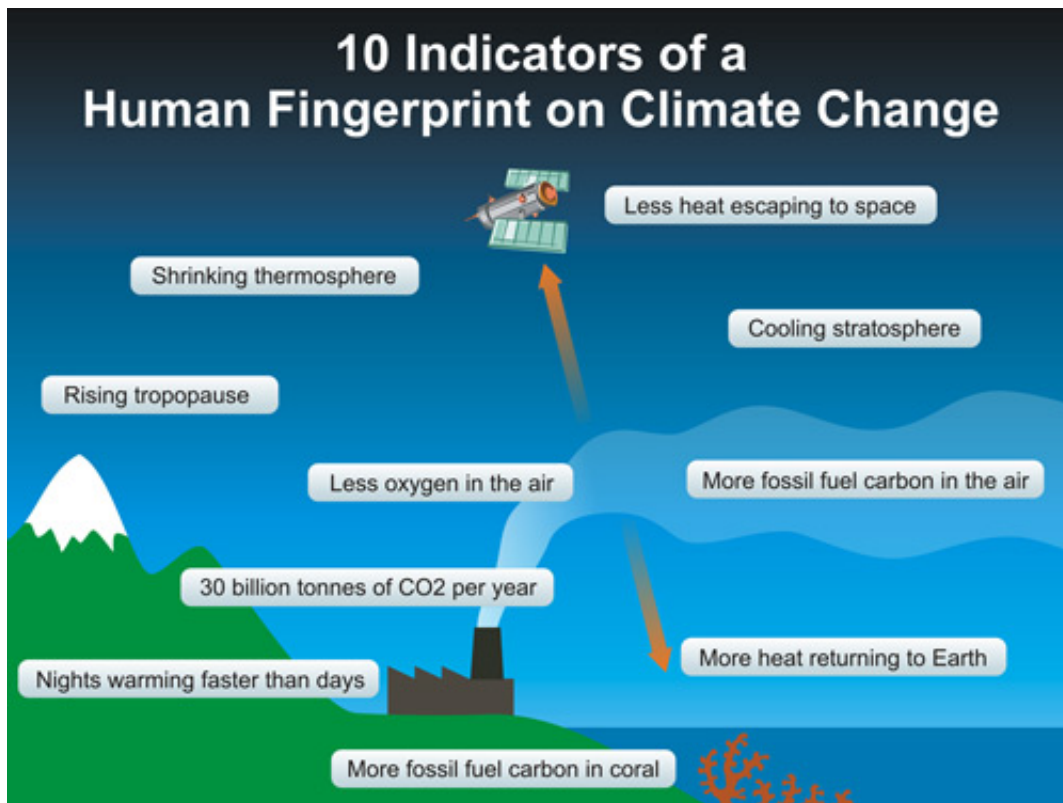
10 Indicators of a
Human Fingerprint on Climate Change

Less heat escaping to space

Shrinking thermosphere

Cooling stratosphere

Rising tropopause

Less oxygen in the air

More fossil fuel carbon in the air

30 billion tonnes of CO2 per year

More heat returning to Earth

Nights warming faster than days

More fossil fuel carbon in coral